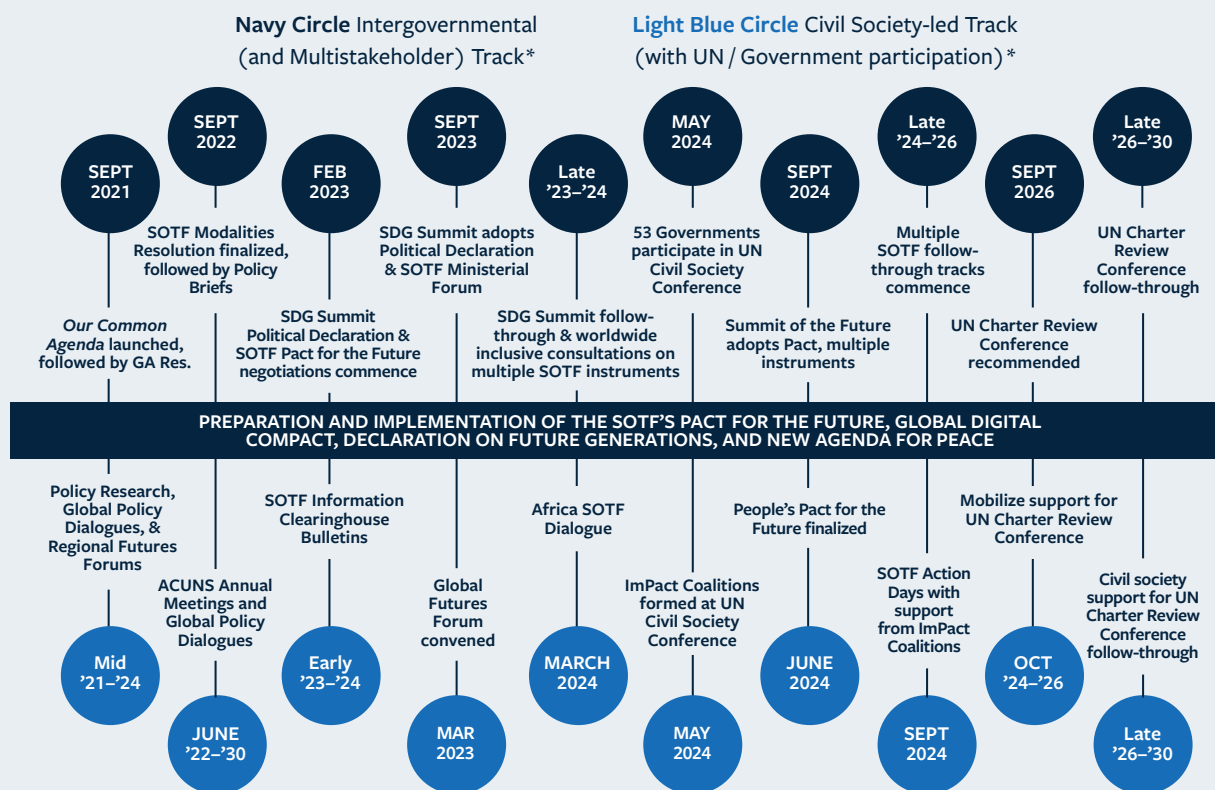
**Navy Circle** Intergovernmental (and Multistakeholder) Track*

**Light Blue Circle** Civil Society-led Track (with UN / Government participation)*

SEPT 2021
*Our Common Agenda* launched, followed by GA Res.

SEPT 2022
SOTF Modalities Resolution finalized, followed by Policy Briefs

FEB 2023
SDG Summit Political Declaration & SOTF Pact for the Future negotiations commence

SEPT 2023
SDG Summit adopts Political Declaration & SOTF Ministerial Forum

Late '23–'24
SDG Summit follow-through & worldwide inclusive consultations on multiple SOTF instruments

MAY 2024
53 Governments participate in UN Civil Society Conference

SEPT 2024
Summit of the Future adopts Pact, multiple instruments

Late '24–'26
Multiple SOTF follow-through tracks commence

SEPT 2026
UN Charter Review Conference recommended

Late '26–'30
UN Charter Review Conference follow-through

PREPARATION AND IMPLEMENTATION OF THE SOTF'S PACT FOR THE FUTURE, GLOBAL DIGITAL COMPACT, DECLARATION ON FUTURE GENERATIONS, AND NEW AGENDA FOR PEACE

Policy Research, Global Policy Dialogues, & Regional Futures Forums
Mid '21–'24

ACUNS Annual Meetings and Global Policy Dialogues
JUNE '22–'30

SOTF Information Clearinghouse Bulletins
Early '23–'24

Global Futures Forum convened
MAR 2023

Africa SOTF Dialogue
MARCH 2024

ImPact Coalitions formed at UN Civil Society Conference
MAY 2024

People's Pact for the Future finalized
JUNE 2024

SOTF Action Days with support from ImPact Coalitions
SEPT 2024

Mobilize support for UN Charter Review Conference
OCT '24–'26

Civil society support for UN Charter Review Conference follow-through
Late '26–'30